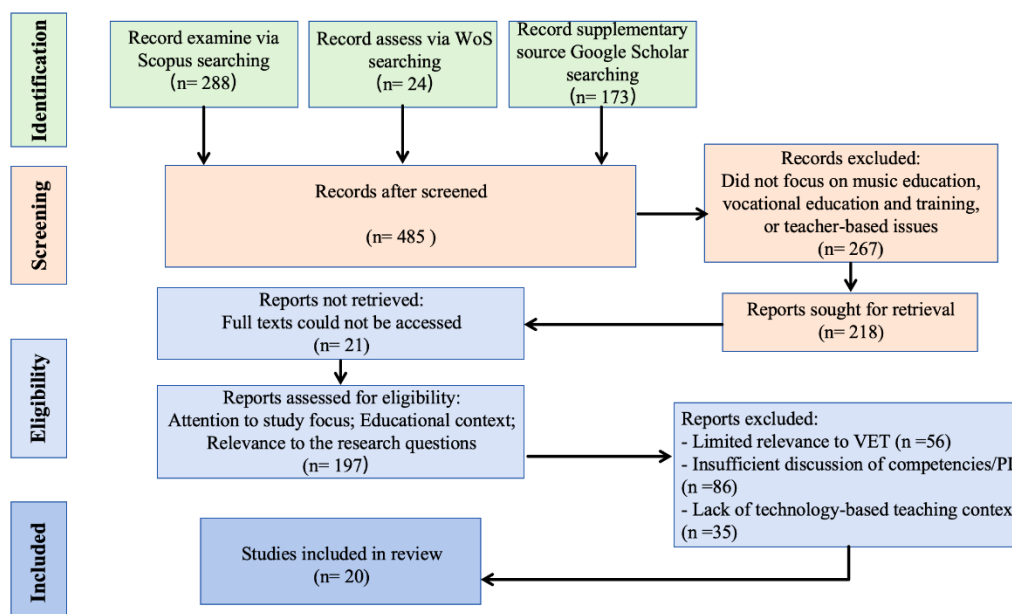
Identification

Record examine via Scopus searching (n= 288)

Record assess via WoS searching (n= 24)

Record supplementary source Google Scholar searching (n= 173)

Screening

Records after screened

(n= 485 )

Records excluded: Did not focus on music education, vocational education and training, or teacher-based issues (n= 267)

Reports not retrieved: Full texts could not be accessed (n= 21)

Reports sought for retrieval (n= 218)

Eligibility

Reports assessed for eligibility: Attention to study focus; Educational context; Relevance to the research questions (n= 197)

Reports excluded:
- Limited relevance to VET (n =56)
- Insufficient discussion of competencies/PI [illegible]
(n =86)
- Lack of technology-based teaching contex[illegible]
(n =35)

Included

Studies included in review (n= 20)